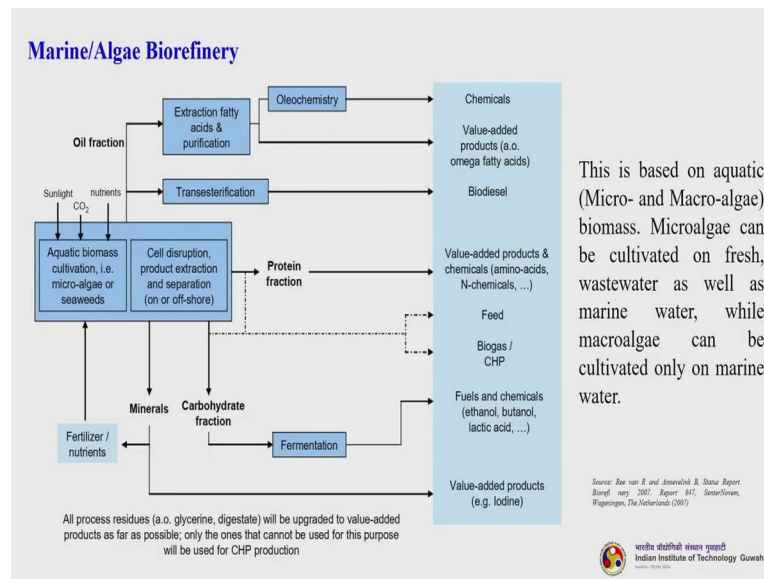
Marine/Algae Biorefinery

Extraction fatty acids & purification

Oleochemistry

Chemicals

Value-added products (a.o. omega fatty acids)

Oil fraction

Sunlight

nutrients

$CO_2$

Transesterification

Biodiesel

Aquatic biomass cultivation, i.e. micro-algae or seaweeds

Cell disruption, product extraction and separation (on or off-shore)

Protein fraction

Value-added products & chemicals (amino-acids, N-chemicals, ...)

Feed

Biogas / CHP

Minerals

Carbohydrate fraction

Fuels and chemicals (ethanol, butanol, lactic acid, ...)

Fertilizer / nutrients

Fermentation

Value-added products (e.g. Iodine)

All process residues (a.o. glycerine, digestate) will be upgraded to value-added products as far as possible; only the ones that cannot be used for this purpose will be used for CHP production

This is based on aquatic (Micro- and Macro-algae) biomass. Microalgae can be cultivated on fresh, wastewater as well as marine water, while macroalgae can be cultivated only on marine water.

Source: Ree van R and Annevelink B, Status Report Biorefi nary 2007. Report 847, SenterNovem, Wageningen, The Netherlands (2007)

भारतीय प्रौद्योगिकी संस्थान गुवाहाटी
Indian Institute of Technology Guwah